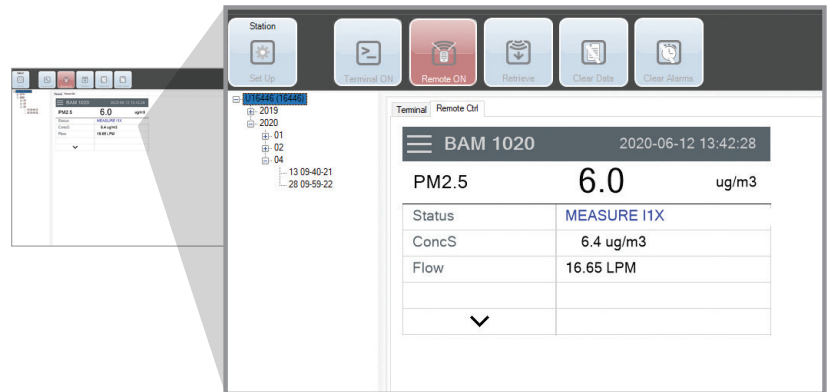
Station

Set Up

Terminal ON

Remote ON

Retrieve

Clear Data

Clear Alarms

U16446 (16446)
2019
2020
01
02
04
13 09-40-21
28 09-59-22

Terminal | Remote Ctrl

BAM 1020 2020-06-12 13:42:28

| PM2.5 | 6.0 | ug/m3 |
|---|---|---|
| Status | MEASURE I1X | |
| ConcS | 6.4 ug/m3 | |
| Flow | 16.65 LPM | |
| | | |
| ⌄ | | |